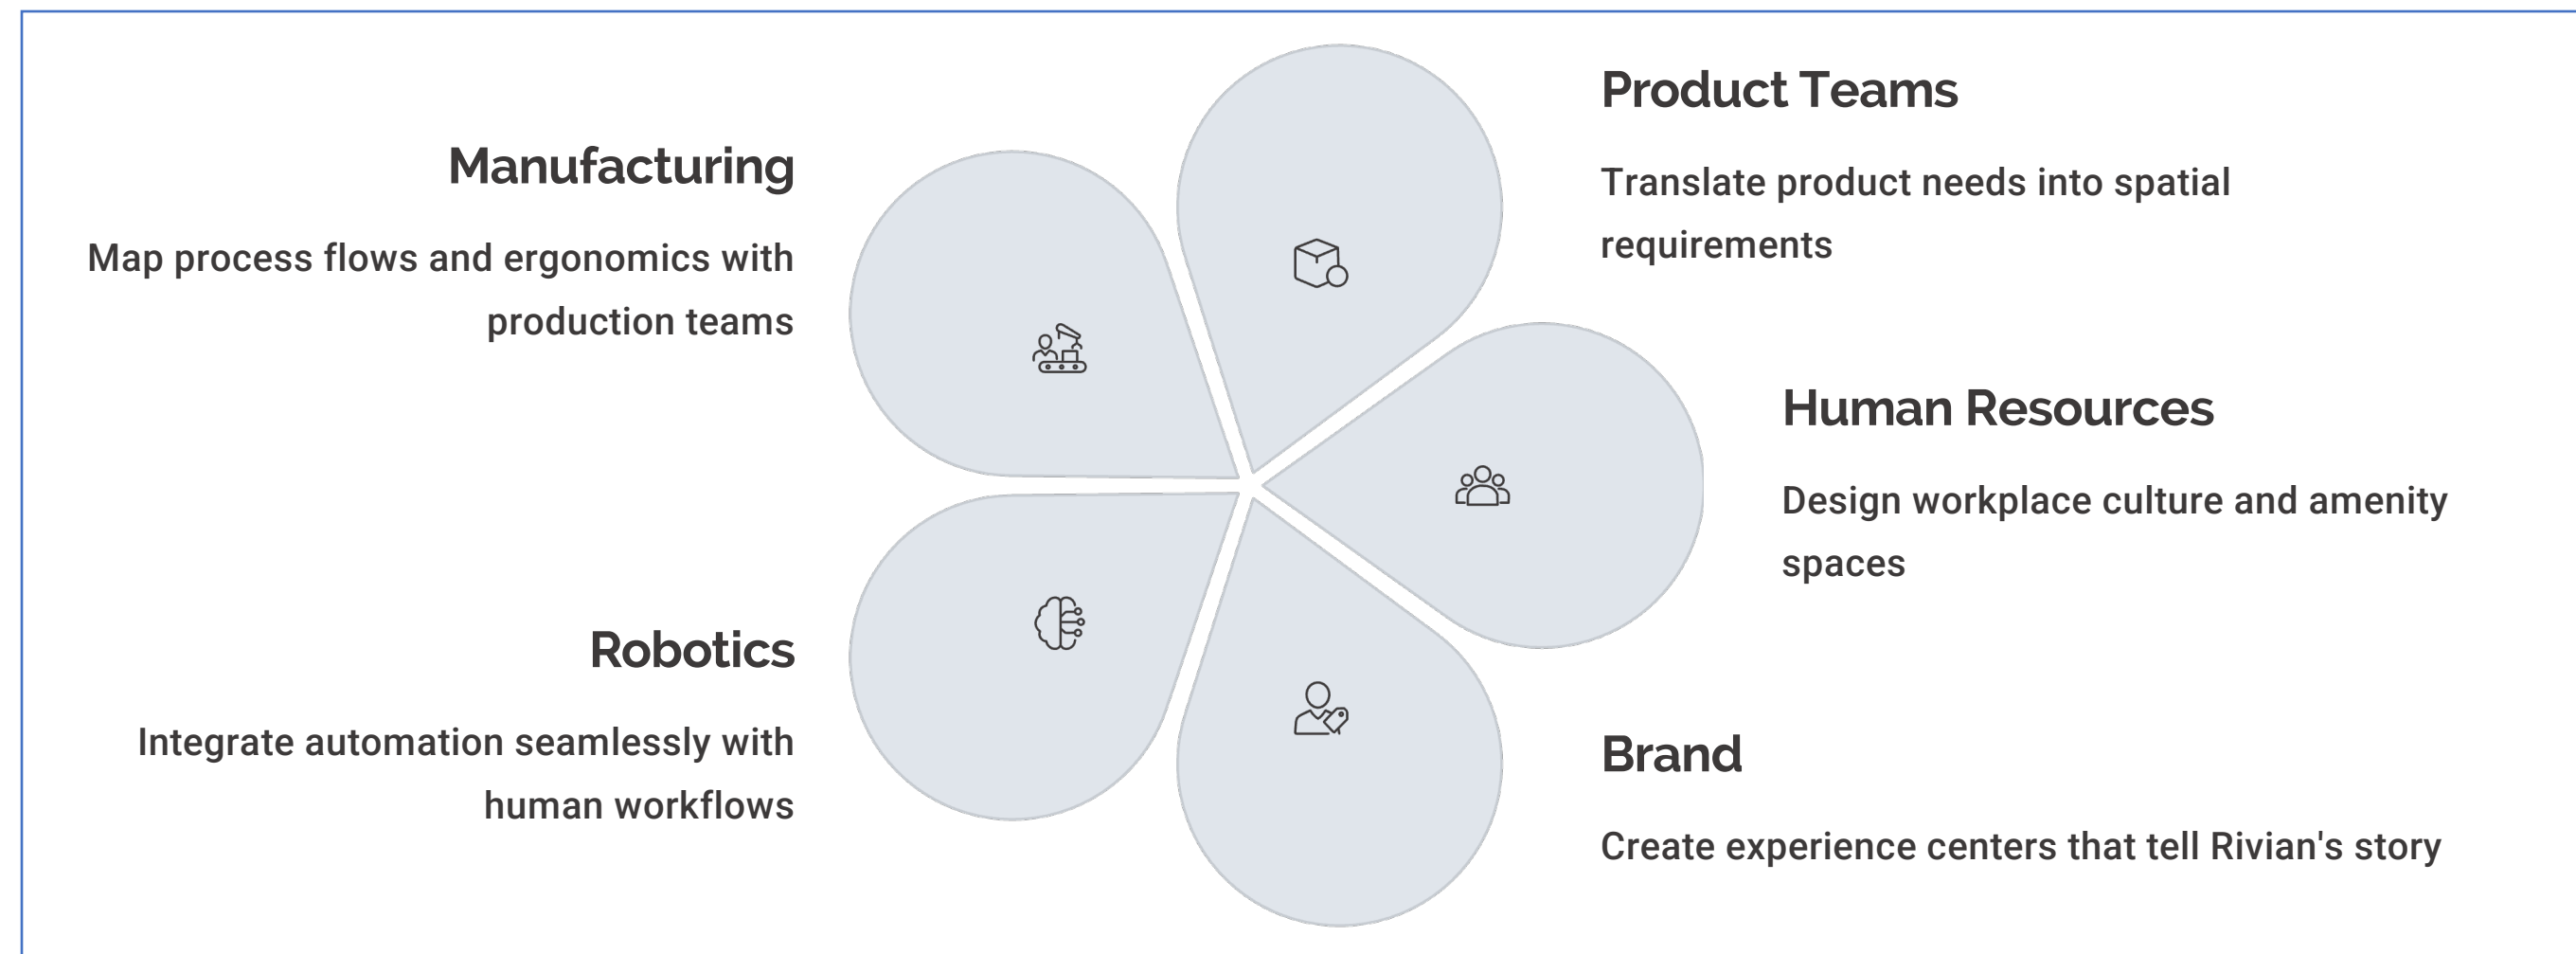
Product Teams

Translate product needs into spatial requirements

Manufacturing

Map process flows and ergonomics with production teams

Human Resources

Design workplace culture and amenity spaces

Robotics

Integrate automation seamlessly with human workflows

Brand

Create experience centers that tell Rivian's story